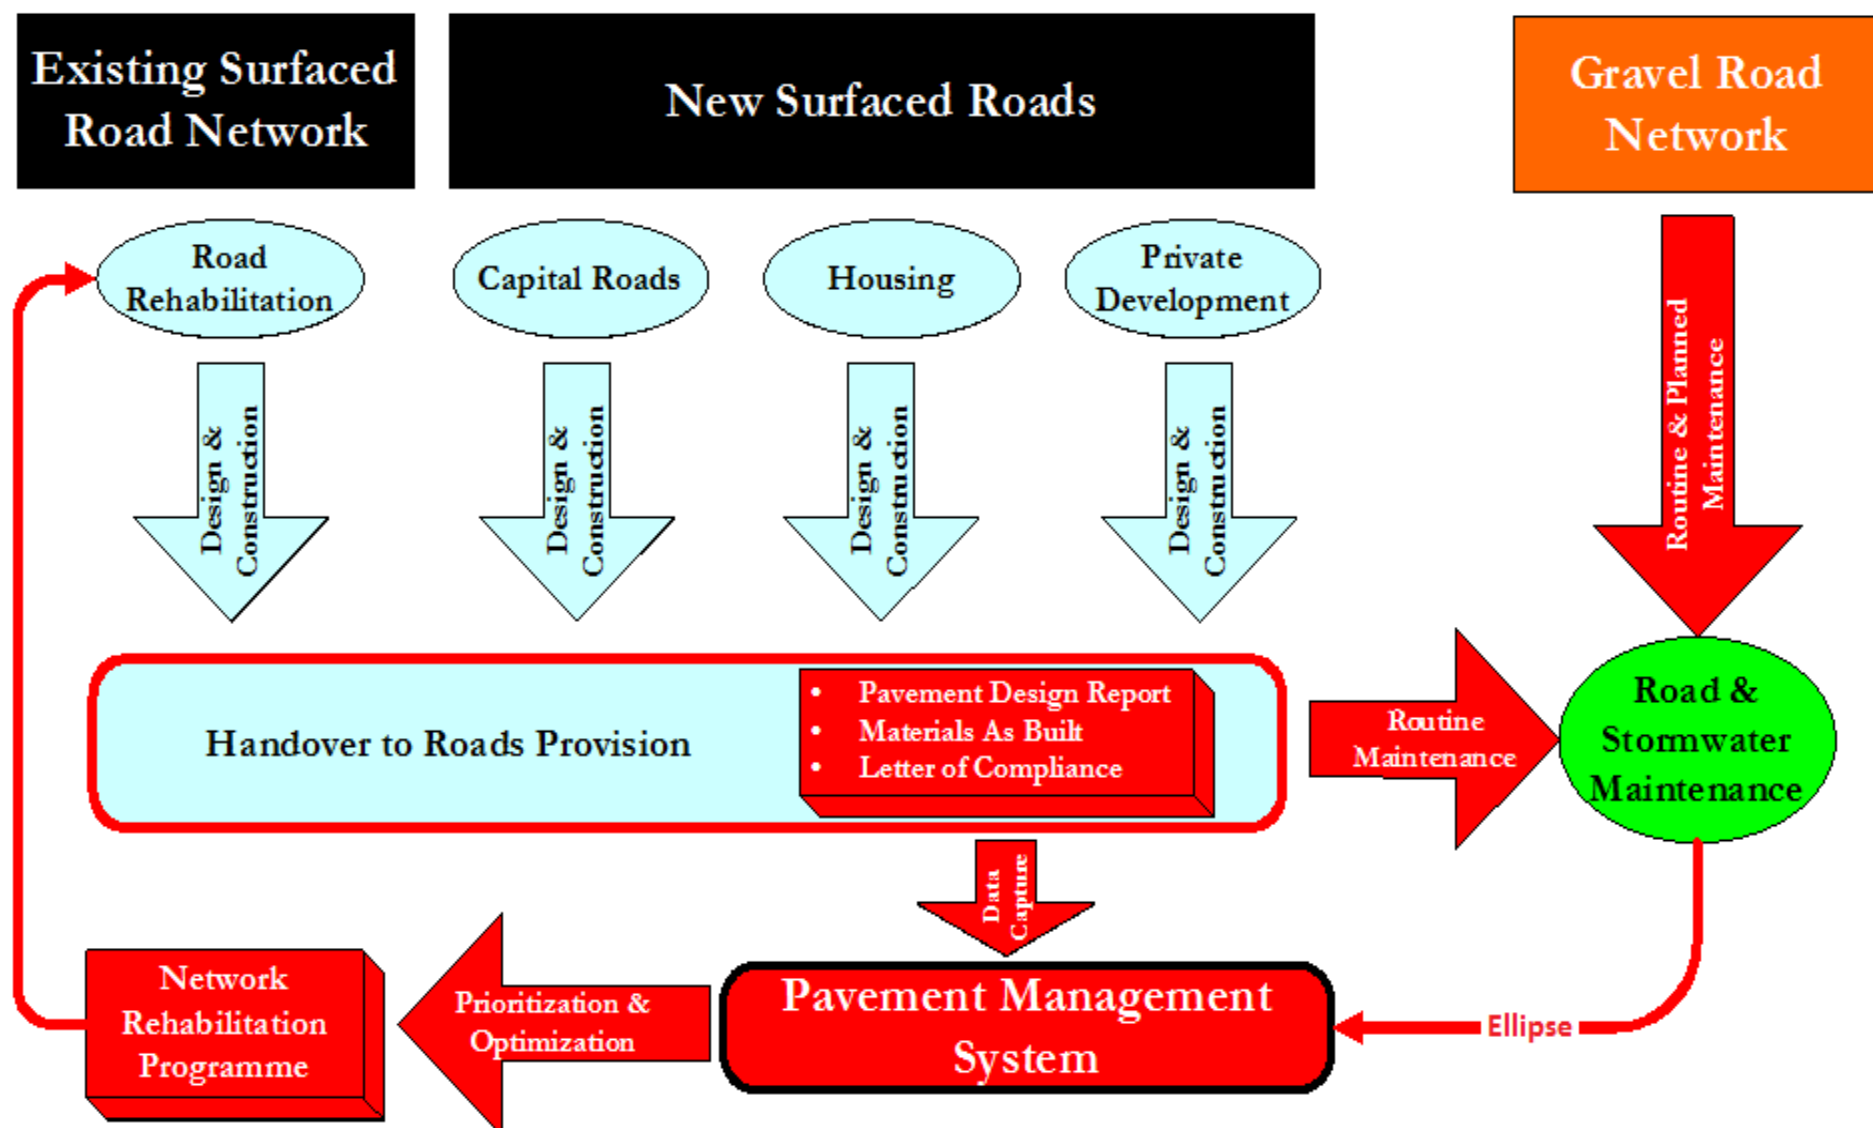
Existing Surfaced Road Network

New Surfaced Roads

Gravel Road Network

Road Rehabilitation

Capital Roads

Housing

Private Development

Design & Construction

Design & Construction

Design & Construction

Design & Construction

Routine & Planned Maintenance

Handover to Roads Provision

- Pavement Design Report
- Materials As Built
- Letter of Compliance

Routine Maintenance

Road & Stormwater Maintenance

Data Capture

Network Rehabilitation Programme

Prioritization & Optimization

Pavement Management System

Ellipse